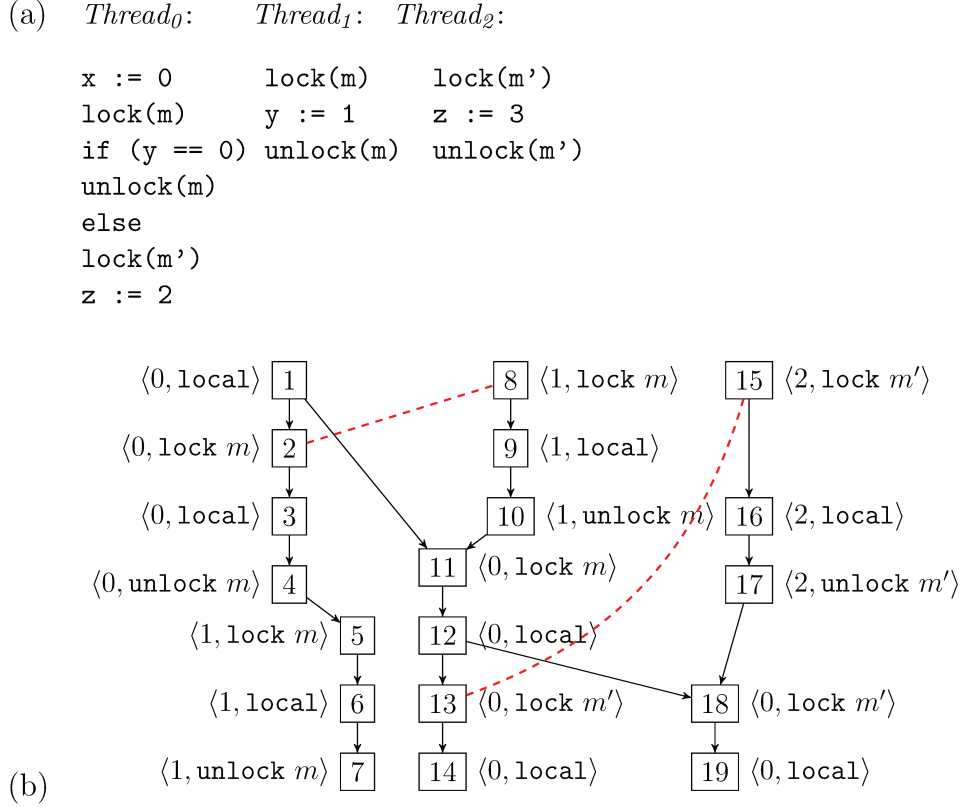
(a) $Thread_0$: $Thread_1$: $Thread_2$:

x := 0 lock(m) lock(m')
lock(m) y := 1 z := 3
if (y == 0) unlock(m) unlock(m')
unlock(m)
else
lock(m')
z := 2

$\langle 0, \texttt{local}\rangle$ 1
$\langle 0, \texttt{lock } m\rangle$ 2
$\langle 0, \texttt{local}\rangle$ 3
$\langle 0, \texttt{unlock } m\rangle$ 4
$\langle 1, \texttt{lock } m\rangle$ 5
$\langle 1, \texttt{local}\rangle$ 6
$\langle 1, \texttt{unlock } m\rangle$ 7

8 $\langle 1, \texttt{lock } m\rangle$
9 $\langle 1, \texttt{local}\rangle$
10 $\langle 1, \texttt{unlock } m\rangle$
11 $\langle 0, \texttt{lock } m\rangle$
12 $\langle 0, \texttt{local}\rangle$
13 $\langle 0, \texttt{lock } m'\rangle$
14 $\langle 0, \texttt{local}\rangle$

15 $\langle 2, \texttt{lock } m'\rangle$
16 $\langle 2, \texttt{local}\rangle$
17 $\langle 2, \texttt{unlock } m'\rangle$
18 $\langle 0, \texttt{lock } m'\rangle$
19 $\langle 0, \texttt{local}\rangle$

(b)